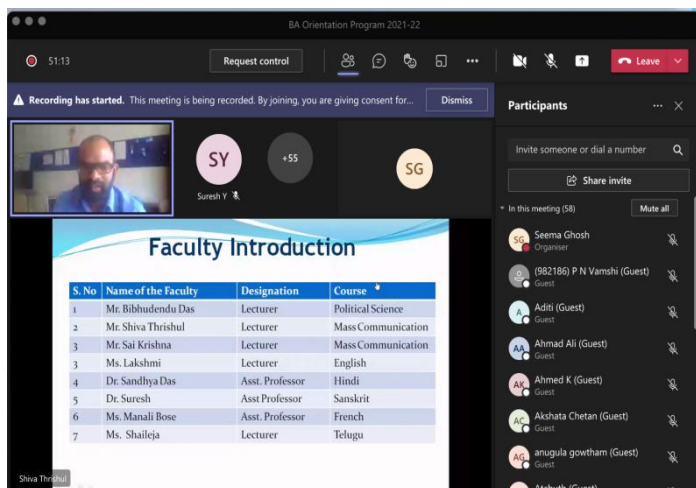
BA Orientation Program 2021-22

51:13

Request control

Leave

Recording has started. This meeting is being recorded. By joining, you are giving consent for...

Dismiss

SY

Suresh Y

+55

SG

Faculty Introduction

| S. No | Name of the Faculty | Designation | Course |
|---|---|---|---|
| 1 | Mr. Bibhudendu Das | Lecturer | Political Science |
| 2 | Mr. Shiva Thrishul | Lecturer | Mass Communication |
| 3 | Mr. Sai Krishna | Lecturer | Mass Communication |
| 3 | Ms. Lakshmi | Lecturer | English |
| 4 | Dr. Sandhya Das | Asst. Professor | Hindi |
| 5 | Dr. Suresh | Asst Professor | Sanskrit |
| 6 | Ms. Manali Bose | Asst. Professor | French |
| 7 | Ms. Shaileja | Lecturer | Telugu |

Shiva Thrishul

Participants

Invite someone or dial a number

Share invite

In this meeting (58)

Mute all

SG Seema Ghosh
Organiser

(982186) P N Vamshi (Guest)
Guest

A Aditi (Guest)
Guest

AA Ahmad Ali (Guest)
Guest

AK Ahmed K (Guest)
Guest

AC Akshata Chetan (Guest)
Guest

AG anugula gowtham (Guest)
Guest

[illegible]